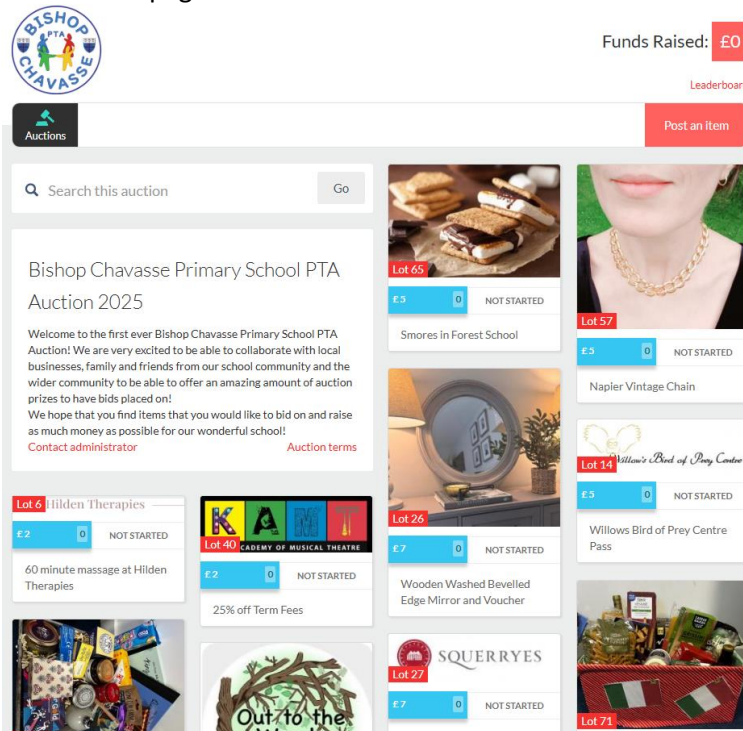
BISHOP PTA CHAVASSE

Funds Raised: £0

Leaderboar

Auctions

Post an item

Search this auction

Go

Bishop Chavasse Primary School PTA Auction 2025

Welcome to the first ever Bishop Chavasse Primary School PTA Auction! We are very excited to be able to collaborate with local businesses, family and friends from our school community and the wider community to be able to offer an amazing amount of auction prizes to have bids placed on!
We hope that you find items that you would like to bid on and raise as much money as possible for our wonderful school!

Contact administrator

Auction terms

Lot 6 Hilden Therapies
£2 0 NOT STARTED
60 minute massage at Hilden Therapies

K A M T
Lot 40 CADEMY OF MUSICAL THEATRE
£2 0 NOT STARTED
25% off Term Fees

Out to the

Lot 65
£5 0 NOT STARTED
Smores in Forest School

Lot 26
£7 0 NOT STARTED
Wooden Washed Bevelled Edge Mirror and Voucher

SQUERRYES
Lot 27
£7 0 NOT STARTED

Lot 57
£5 0 NOT STARTED
Napier Vintage Chain

Willow's Bird of Prey Centre
Lot 14
£5 0 NOT STARTED
Willows Bird of Prey Centre Pass

Lot 71